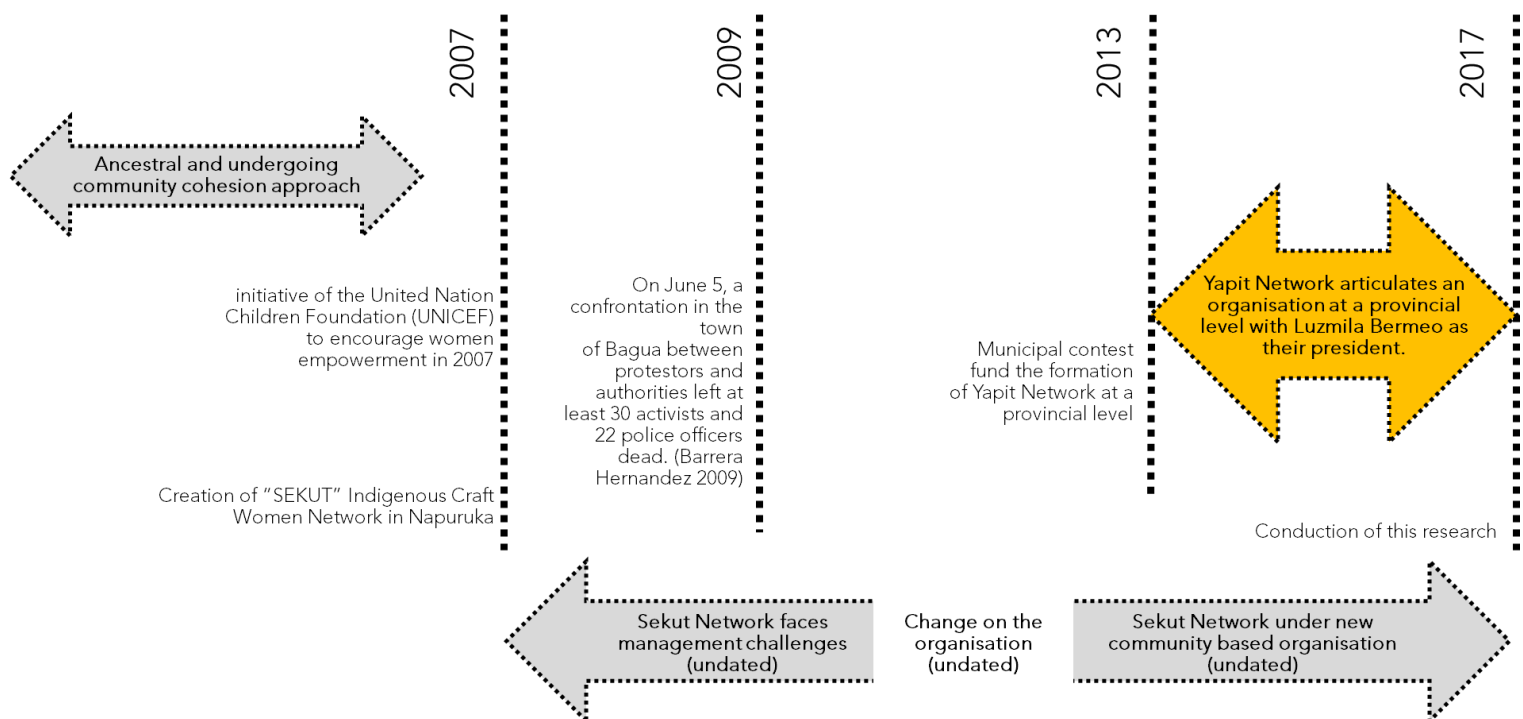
2007

2009

2013

2017

Ancestral and undergoing community cohesion approach

initiative of the United Nation Children Foundation (UNICEF) to encourage women empowerment in 2007

Creation of "SEKUT" Indigenous Craft Women Network in Napuruka

On June 5, a confrontation in the town of Bagua between protestors and authorities left at least 30 activists and 22 police officers dead. (Barrera Hernandez 2009)

Municipal contest fund the formation of Yapit Network at a provincial level

Yapit Network articulates an organisation at a provincial level with Luzmila Bermeo as their president.

Conduction of this research

Sekut Network faces management challenges (undated)

Change on the organisation (undated)

Sekut Network under new community based organisation (undated)